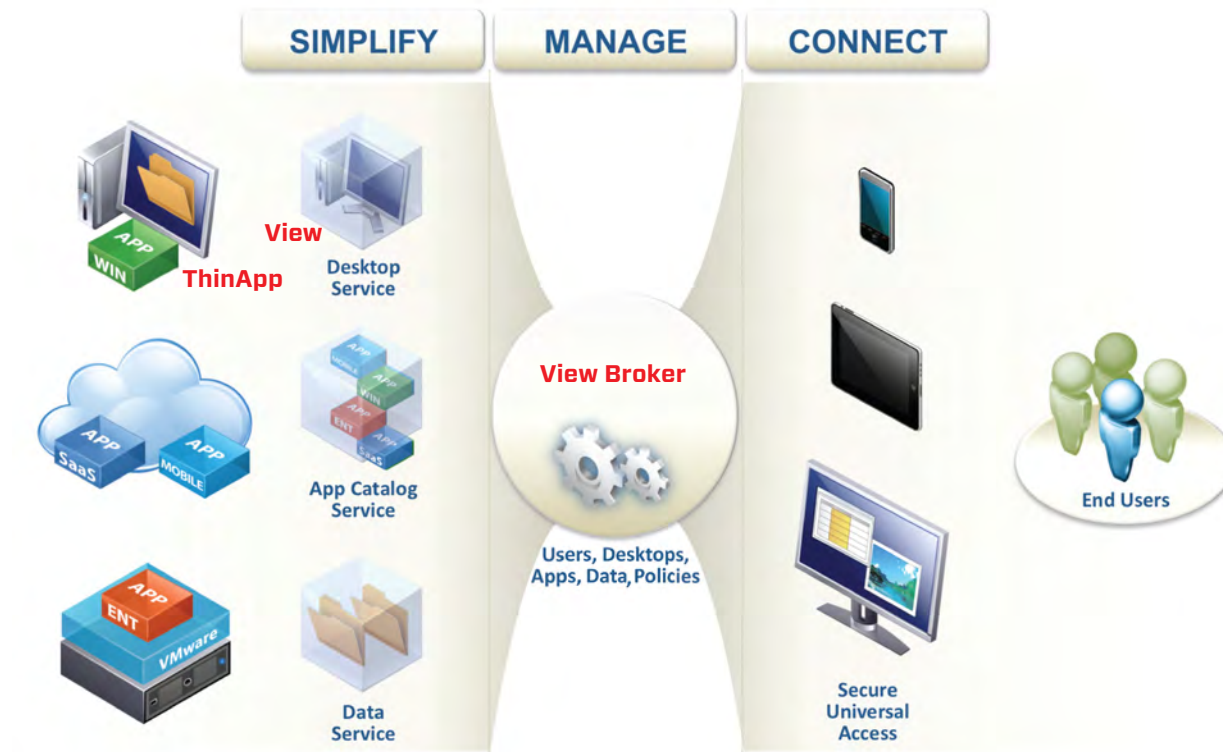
SIMPLIFY

MANAGE

CONNECT

APP
WIN

ThinApp

View

Desktop Service

APP
SaaS

APP
MOBILE

APP
MOBILE
APP
WIN
APP
ENT
APP
SaaS

App Catalog Service

APP
ENT
VMware

Data Service

View Broker

Users, Desktops, Apps, Data, Policies

Secure Universal Access

End Users